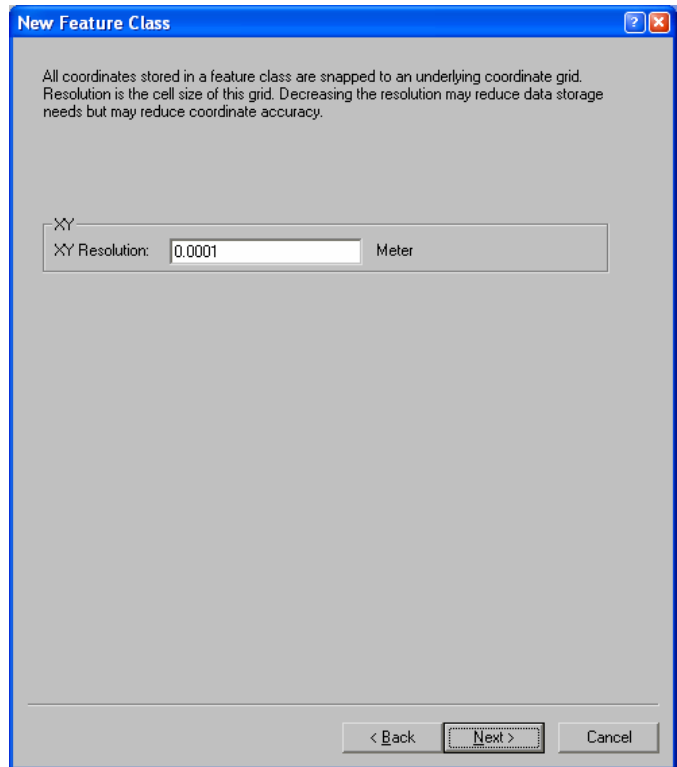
New Feature Class

All coordinates stored in a feature class are snapped to an underlying coordinate grid. Resolution is the cell size of this grid. Decreasing the resolution may reduce data storage needs but may reduce coordinate accuracy.

XY

XY Resolution: 0.0001 Meter

< Back Next > Cancel